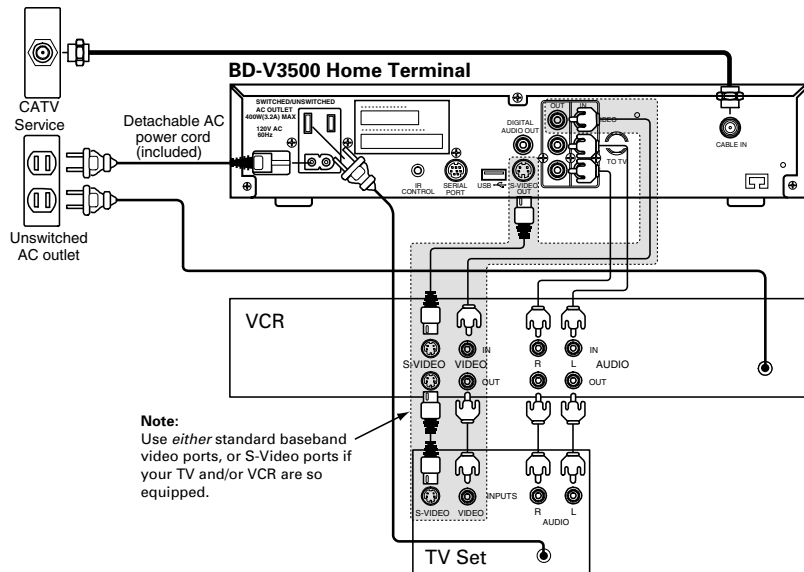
BD-V3500 Home Terminal

CATV Service

Detachable AC power cord (included)

Unswitched AC outlet

SWITCHED/UNSWITCHED AC OUTLET 400W(3.2A) MAX

120V AC 60Hz

IR CONTROL

SERIAL PORT

USB

S-VIDEO OUT

DIGITAL AUDIO OUT

OUT

IN

VIDEO

TO TV

CABLE IN

VCR

S-VIDEO

VIDEO

IN

OUT

R

L

IN

AUDIO

OUT

Note:
Use *either* standard baseband video ports, or S-Video ports if your TV and/or VCR are so equipped.

S-VIDEO

VIDEO

INPUTS

R

L

AUDIO

TV Set